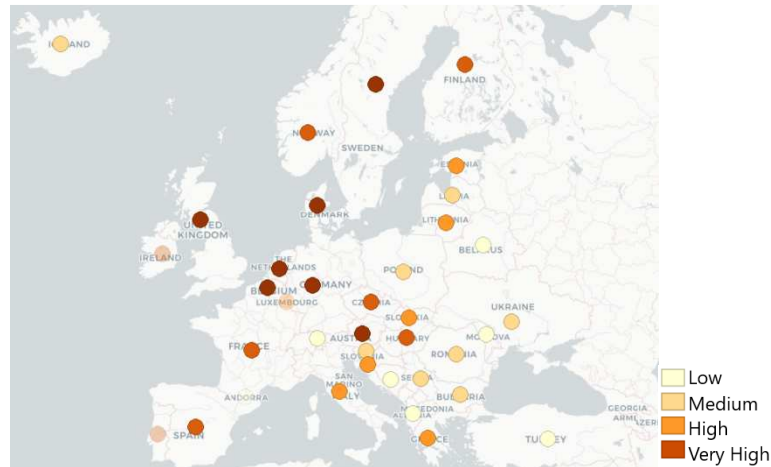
ICELAND
FINLAND
NORWAY
SWEDEN
ESTONIA
LATVIA
LITHUANIA
UNITED KINGDOM
DENMARK
IRELAND
BELARUS
NETHERLANDS
POLAND
BELGIUM
GERMANY
LUXEMBOURG
CZECHIA
SLOVAKIA
UKRAINE
FRANCE
AUSTRIA
HUNGARY
MOLDOVA
SLOVENIA
ROMANIA
SAN MARINO
SERBIA
ANDORRA
ITALY
BULGARIA
MACEDONIA
GEORGIA
ARMENIA
SPAIN
GREECE
TURKEY

Low
Medium
High
Very High